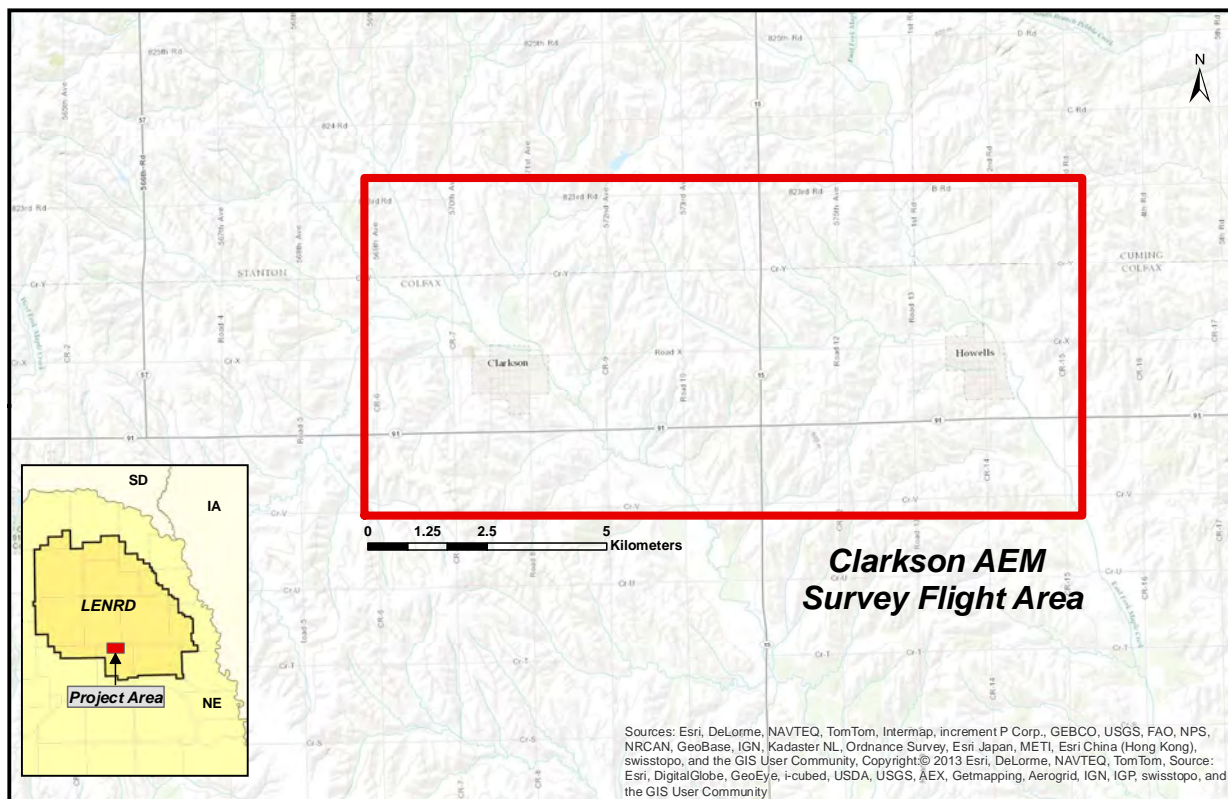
N

825th Rd
825th Rd
825th Rd
D Rd
C Rd
824 Rd
823rd Rd
823rd Rd
823rd Rd
821st Rd
B Rd
566th Rd
567th Ave
568th Ave
569th Ave
570th Ave
571st Ave
572nd Ave
573rd Ave
576th Ave
1st Rd
2nd Rd
3rd Rd
4th Rd
5th Rd
STANTON
COLFAX
CUMING
COLFAX
Cr-Y
Cr-Y
Cr-Y
Cr-Y
Cr-X
Road 4
Road X
Road 10
Road 12
Road 13
CR-7
CR-9
CR-6
CR-15
CR-16
CR-17
Clarkson
Howells
57
91
91
91
91
15
15
Road 5
CR-14
Cr-V
Cr-V
Cr-V
Cr-U
Cr-T
Cr-S
CR-16

SD
IA
LENRD
Project Area
NE

0 1.25 2.5 5 Kilometers

Clarkson AEM
Survey Flight Area

Sources: Esri, DeLorme, NAVTEQ, TomTom, Intermap, increment P Corp., GEBCO, USGS, FAO, NPS, NRCAN, GeoBase, IGN, Kadaster NL, Ordnance Survey, Esri Japan, METI, Esri China (Hong Kong), swisstopo, and the GIS User Community, Copyright:© 2013 Esri, DeLorme, NAVTEQ, TomTom, Source: Esri, DigitalGlobe, GeoEye, i-cubed, USDA, USGS, AEX, Getmapping, Aerogrid, IGN, IGP, swisstopo, and the GIS User Community